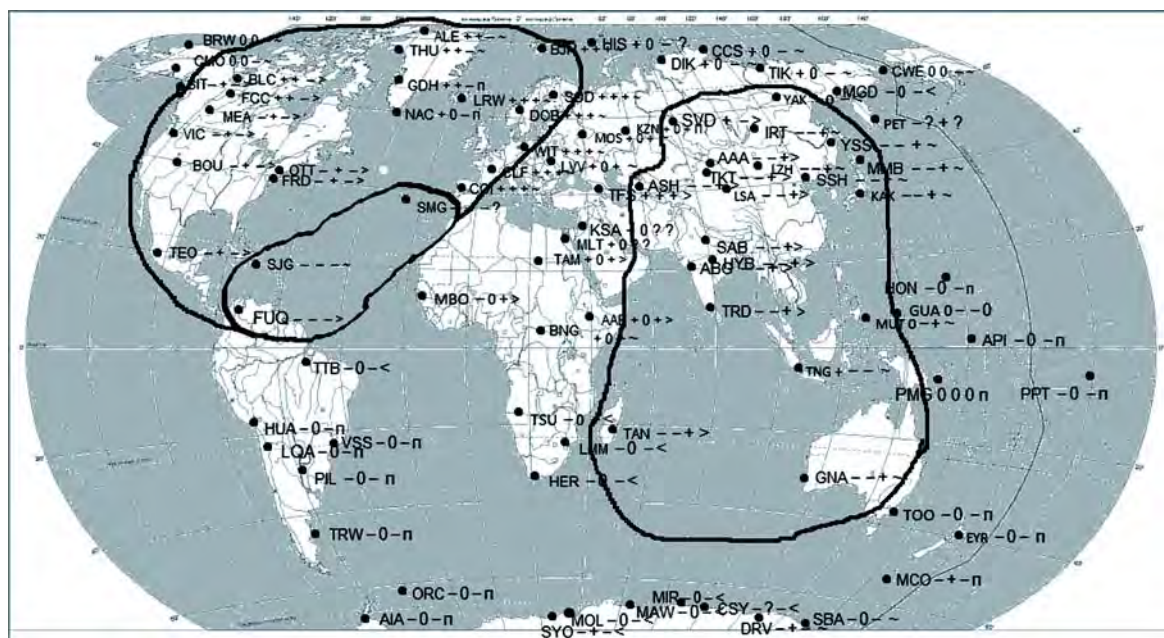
BRW 0 0
ALE + + – –
THU + + – ~
BJN + + –
HIS + 0 – ?
CCS + 0 – ~
DIK + 0 – ~
TIK + 0 – ~
CWE 0 0 – –
CMO 0 0 –
SIT – + – >
BLC + + – >
FCC + + – >
MEA – + – >
GDH + + – п
LRW + + +
SOD + + + –
NAC + 0 – п
DOB + + + –
YAK
MGD – 0 – <
PET – ? + ?
VIC – + – >
MOS + 0 + –
KZN + 0 + п
SVD + – >
IRT – – + ~
YSS – – + ~
BOU – + – >
OTT – + – >
FRD – + – >
WIT + + + +
CLF + + + –
LVV + 0 + ~
AAA – – + >
TKT – – + –
LZH – – + ~
MMB – – + ~
SSH – – + ~
COI + + + –
ASH
TFS + + + >
LSA – – + >
KAK – – + ~
SMG – – – ?
KSA + 0 ? ?
MLT + 0 ? ?
TEO – – + – >
SJG – – – –
TAM + 0 + >
SAB – – + >
ABG
HYB – – + >
HON – 0 – п
GUA 0 – – 0
MBO – 0 + >
FUQ – – – >
BNG
AAE + 0 + >
+ 0 – –
TRD – – + >
MUT 0 – + ~
API – 0 – п
TTB – 0 – <
TNG + – – ~
PMG 0 0 0 п
PPT – 0 – п
TSU – 0 – <
HUA – 0 – п
LQA – 0 – п
VSS – 0 – п
TAN – – + >
LMM – 0 – <
PIL – 0 – п
HER – 0 – <
GNA – – + >
TOO – 0 – п
EYR – 0 – п
TRW – 0 – п
MCO – + – п
ORC – 0 – п
MIR – 0 – <
AIA – 0 – п
MOL – 0 – –
MAW – 0 – <
CSY – ? – <
SBA – 0 – ~
SYO – + – <
DRV – + – –